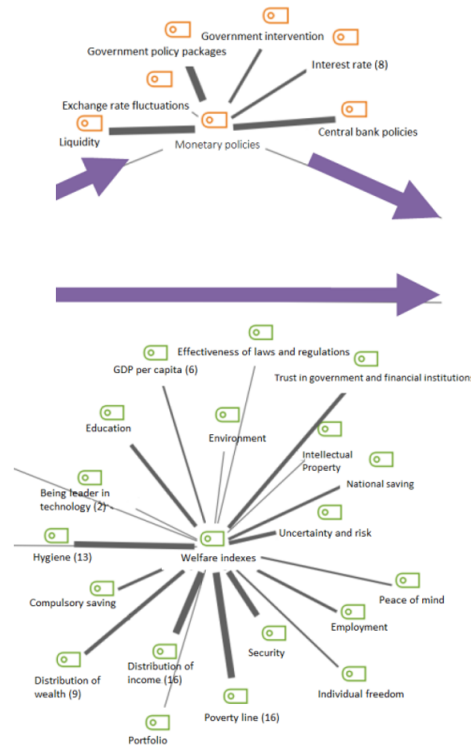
Government intervention
Government policy packages
Interest rate (8)
Exchange rate fluctuations
Liquidity
Central bank policies
Monetary policies

Effectiveness of laws and regulations
GDP per capita (6)
Trust in government and financial institutions
Education
Environment
Intellectual Property
National saving
Being leader in technology (2)
Uncertainty and risk
Hygiene (13)
Welfare indexes
Peace of mind
Compulsory saving
Employment
Security
Distribution of income (16)
Distribution of wealth (9)
Individual freedom
Poverty line (16)
Portfolio